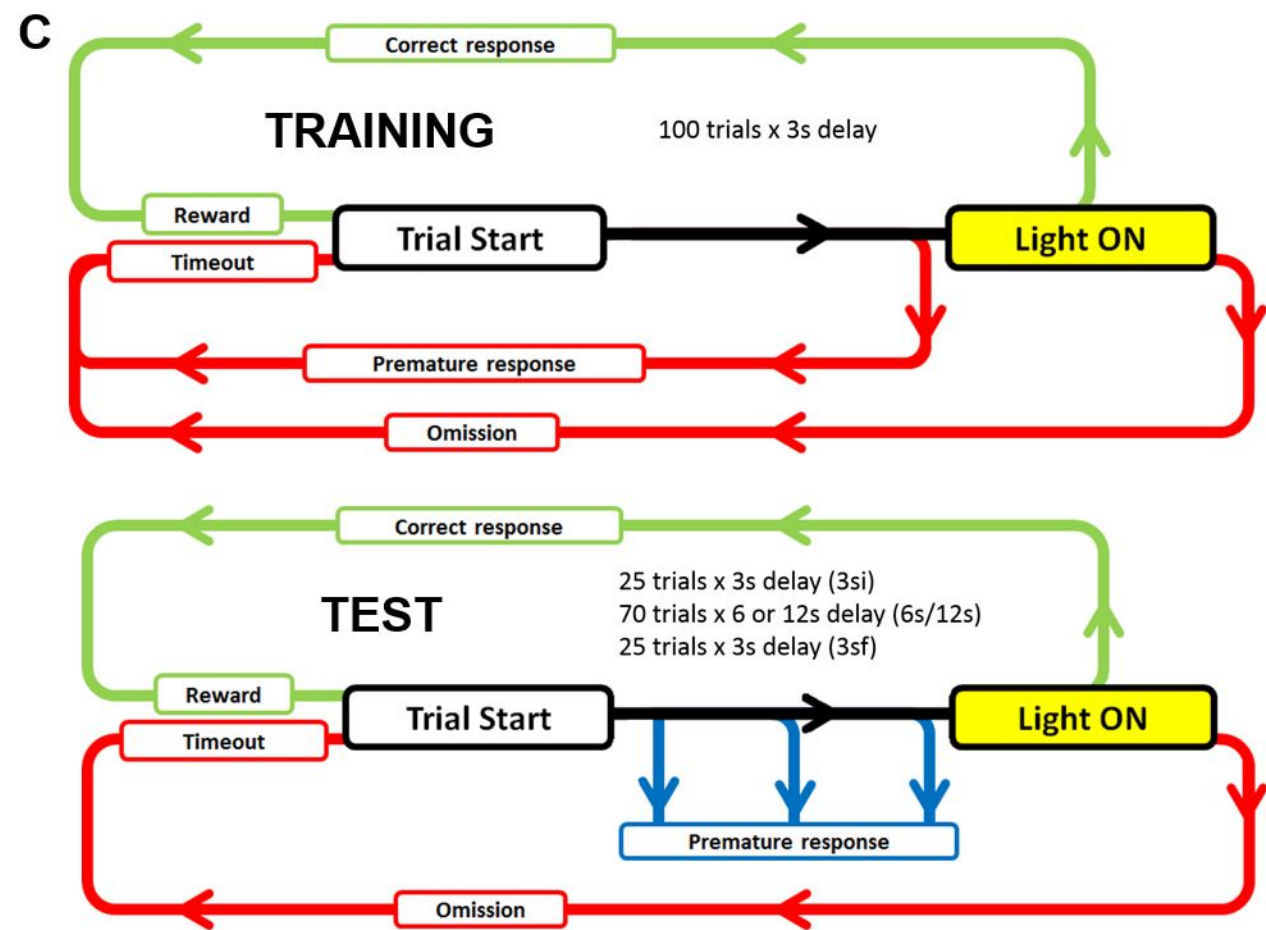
C

Correct response

TRAINING

100 trials x 3s delay

Reward

Trial Start

Light ON

Timeout

Premature response

Omission

Correct response

TEST

25 trials x 3s delay (3si)
70 trials x 6 or 12s delay (6s/12s)
25 trials x 3s delay (3sf)

Reward

Trial Start

Light ON

Timeout

Premature response

Omission